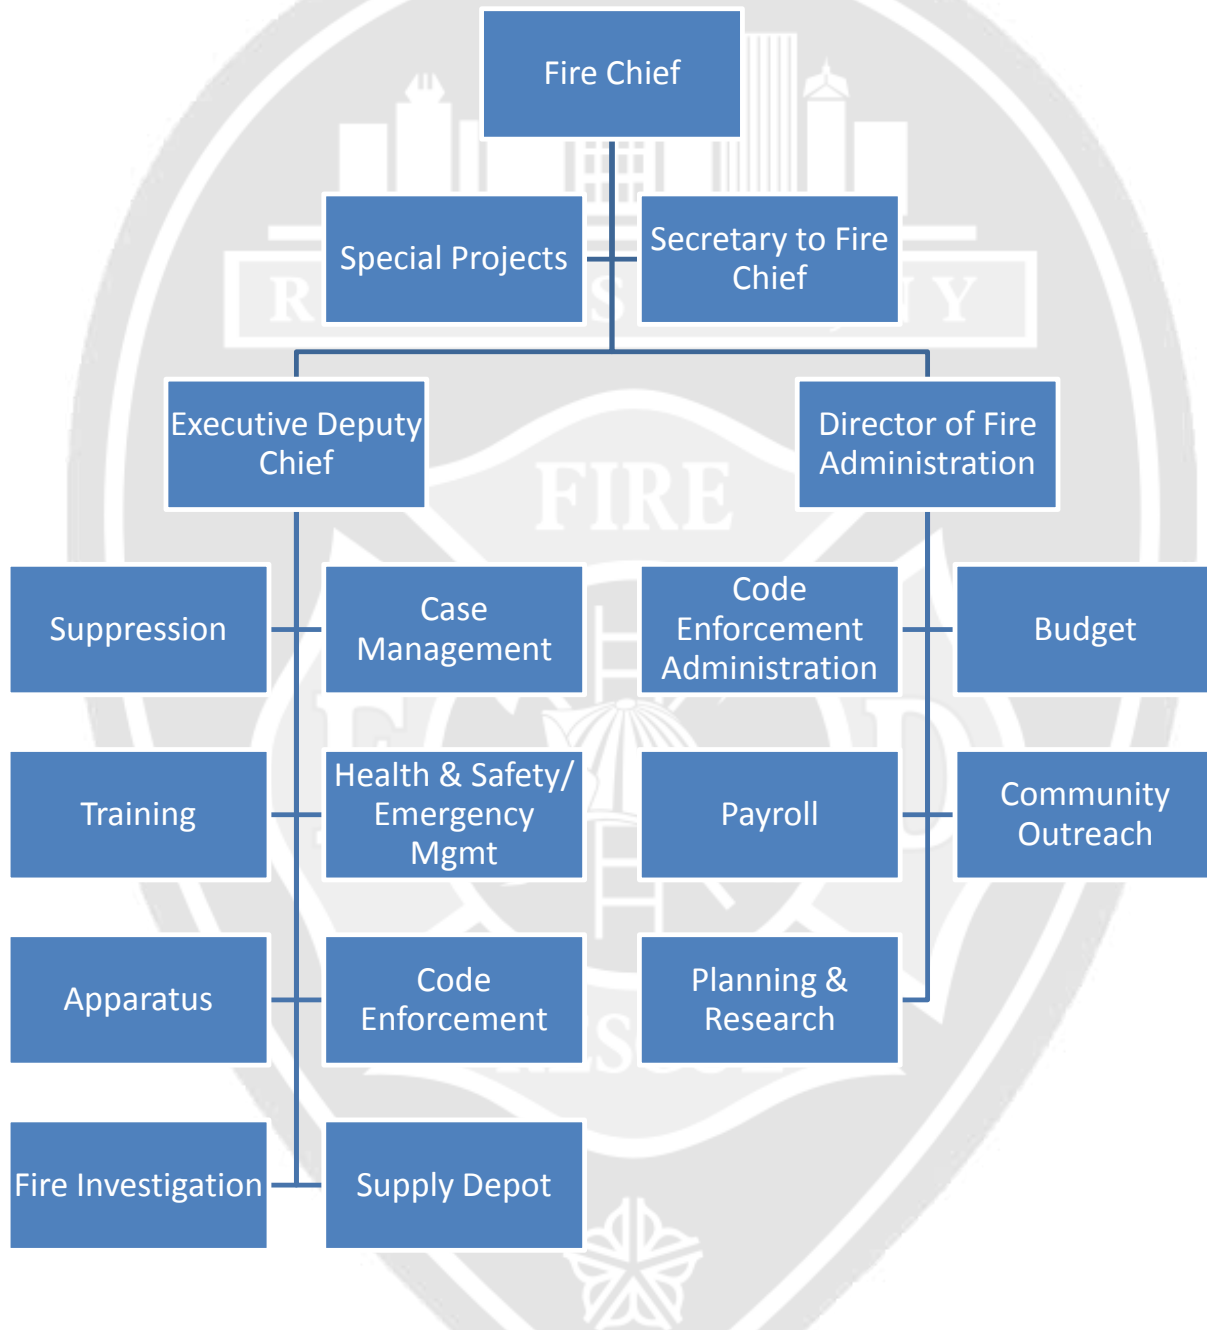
Fire Chief

Special Projects

Secretary to Fire Chief

Executive Deputy Chief

Director of Fire Administration

Suppression

Case Management

Code Enforcement Administration

Budget

Training

Health & Safety/ Emergency Mgmt

Payroll

Community Outreach

Apparatus

Code Enforcement

Planning & Research

Fire Investigation

Supply Depot